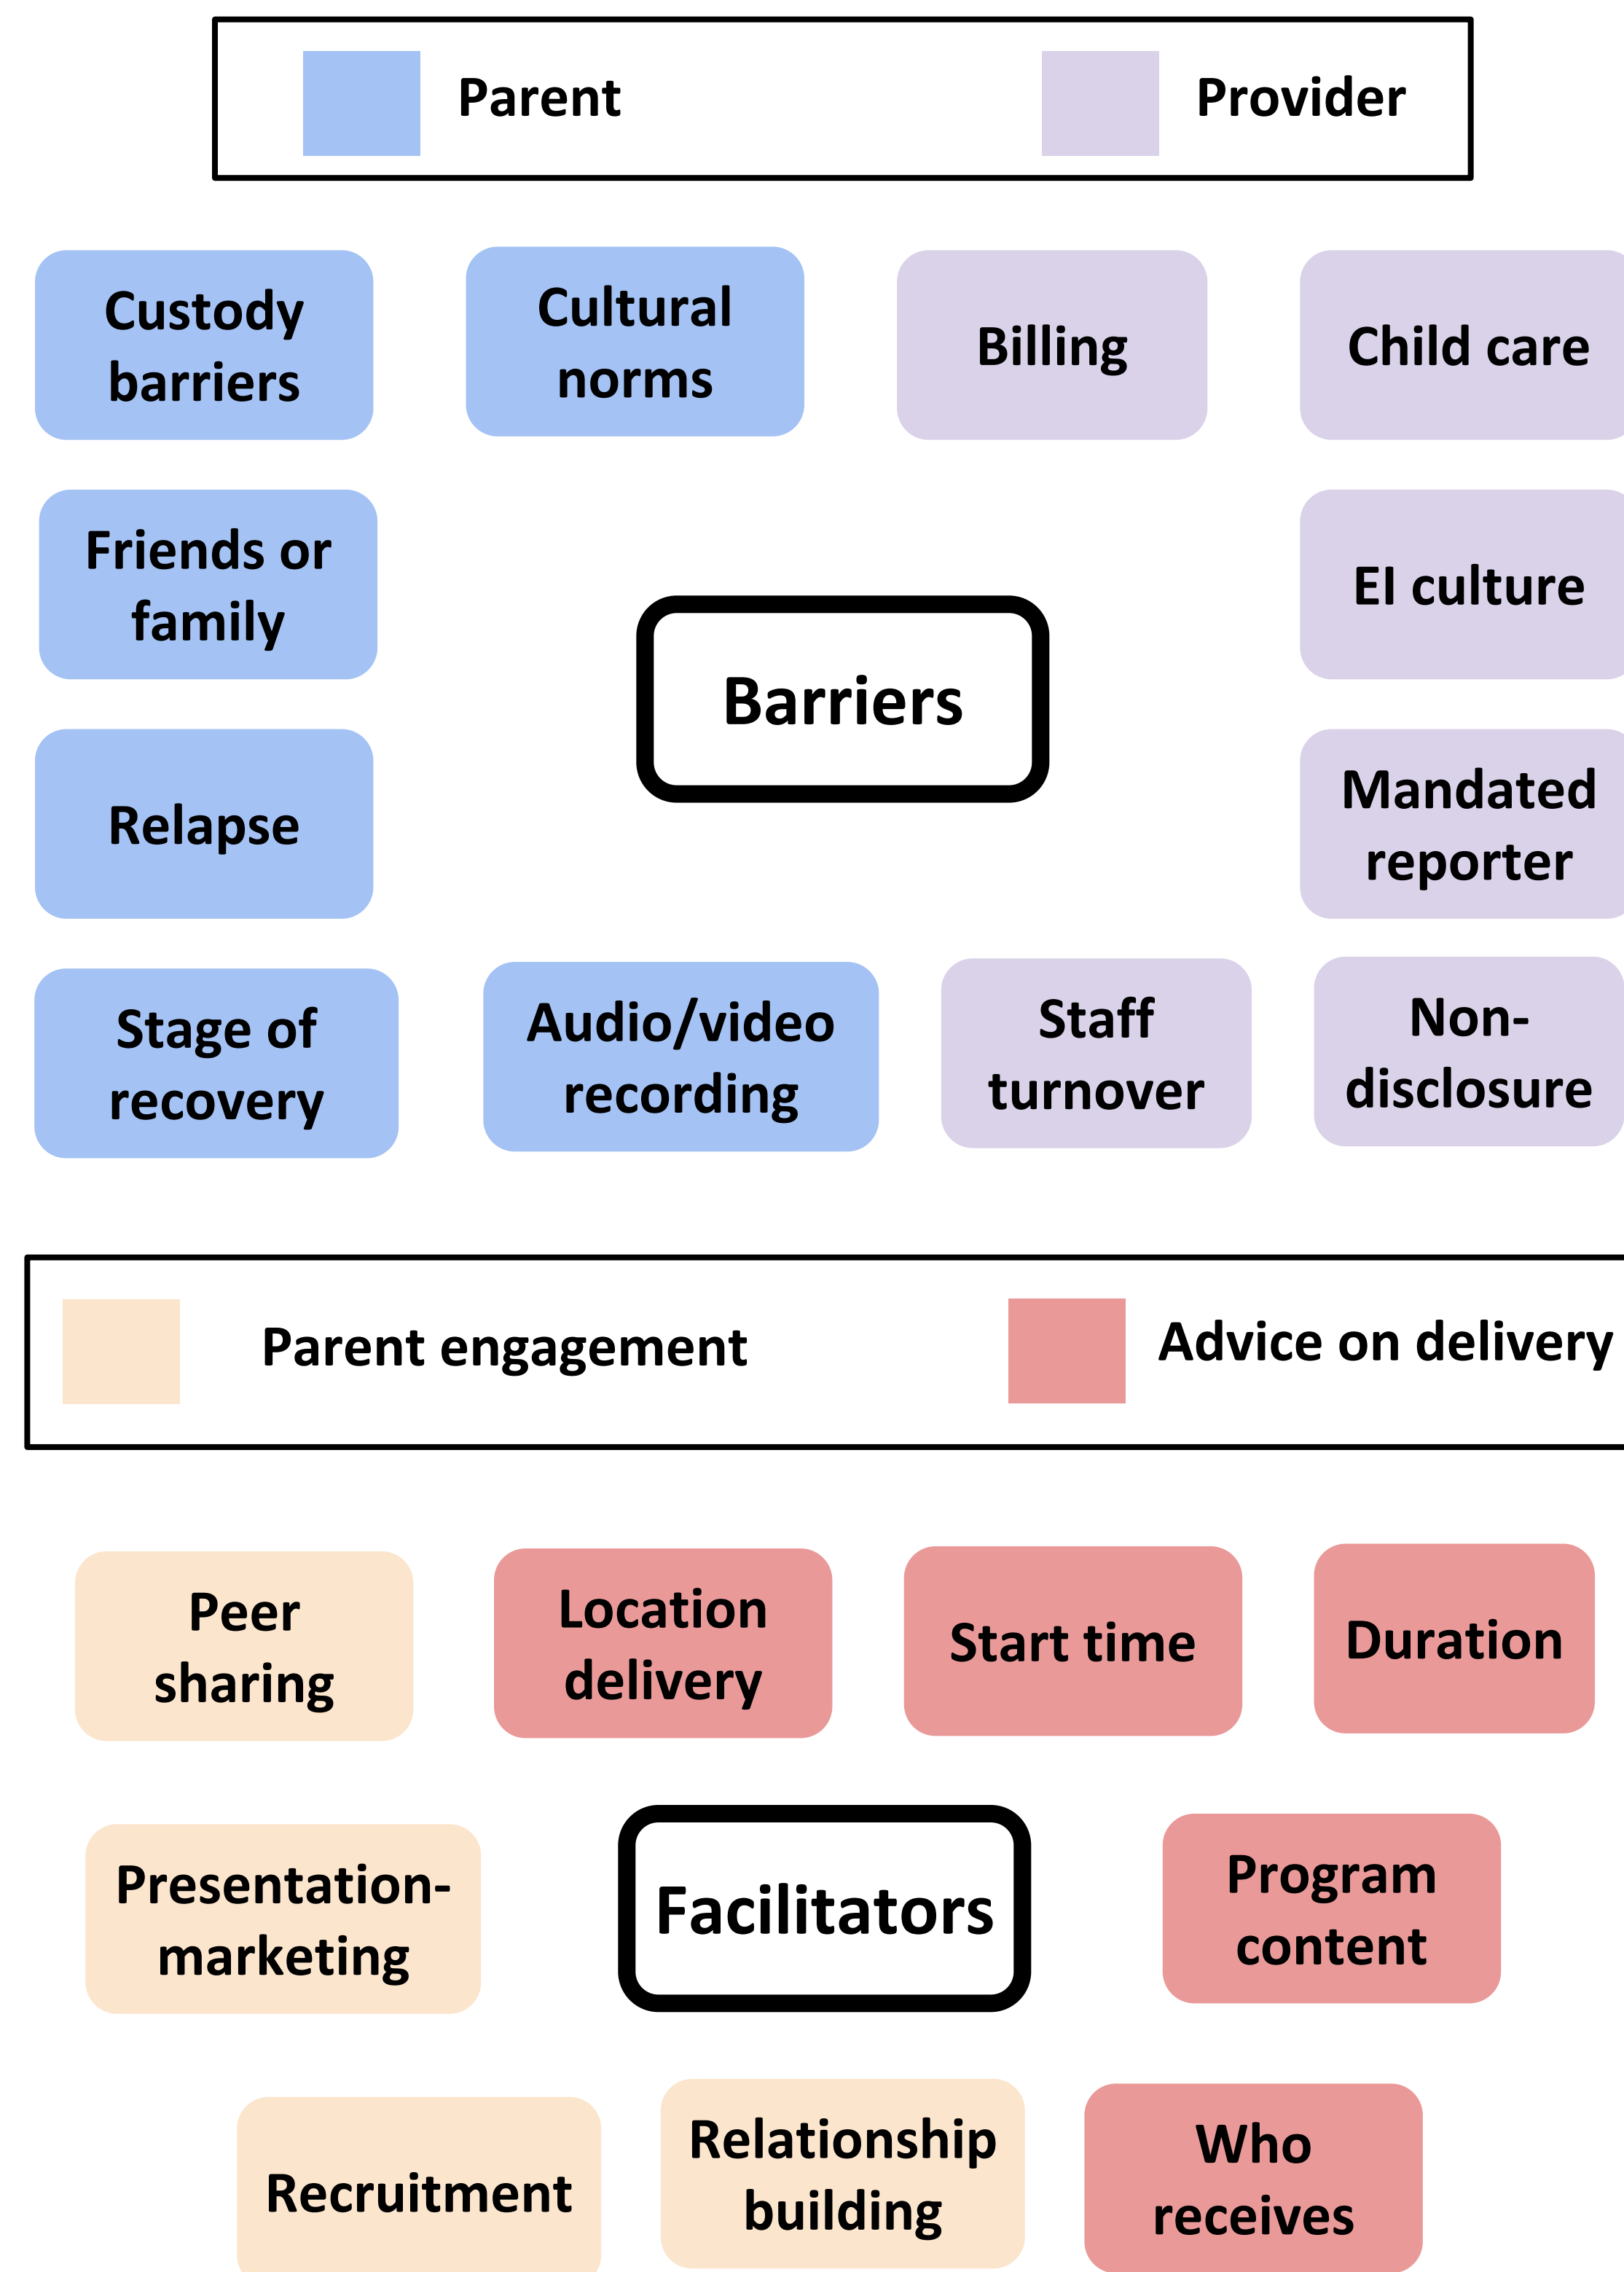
Parent

Provider

Custody barriers

Cultural norms

Billing

Child care

Friends or family

Barriers

EI culture

Relapse

Mandated reporter

Stage of recovery

Audio/video recording

Staff turnover

Non-disclosure

Parent engagement

Advice on delivery

Peer sharing

Location delivery

Start time

Duration

Presentation-marketing

Facilitators

Program content

Recruitment

Relationship building

Who receives